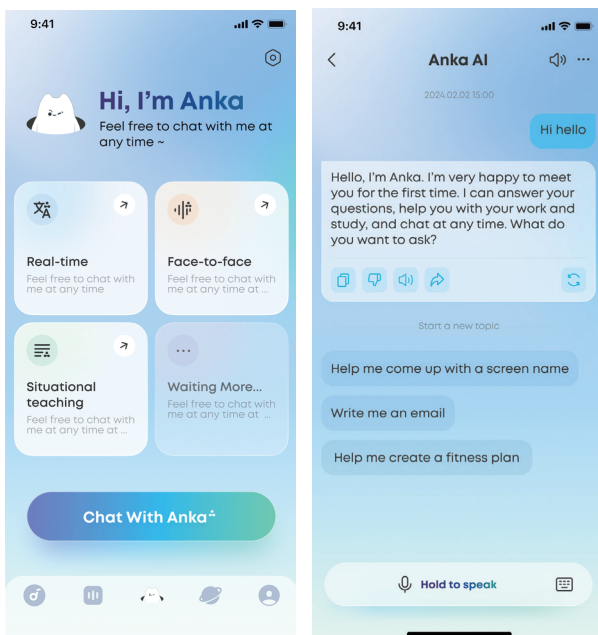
9:41

Hi, I'm Anka

Feel free to chat with me at any time ~

Real-time
Feel free to chat with me at any time

Face-to-face
Feel free to chat with me at any time at ...

Situational teaching
Feel free to chat with me at any time at ...

...
Waiting More...
Feel free to chat with me at any time at ...

Chat With Anka

9:41

Anka AI

2024.02.02 15:00

Hi hello

Hello, I'm Anka. I'm very happy to meet you for the first time. I can answer your questions, help you with your work and study, and chat at any time. What do you want to ask?

Start a new topic

Help me come up with a screen name

Write me an email

Help me create a fitness plan

Hold to speak